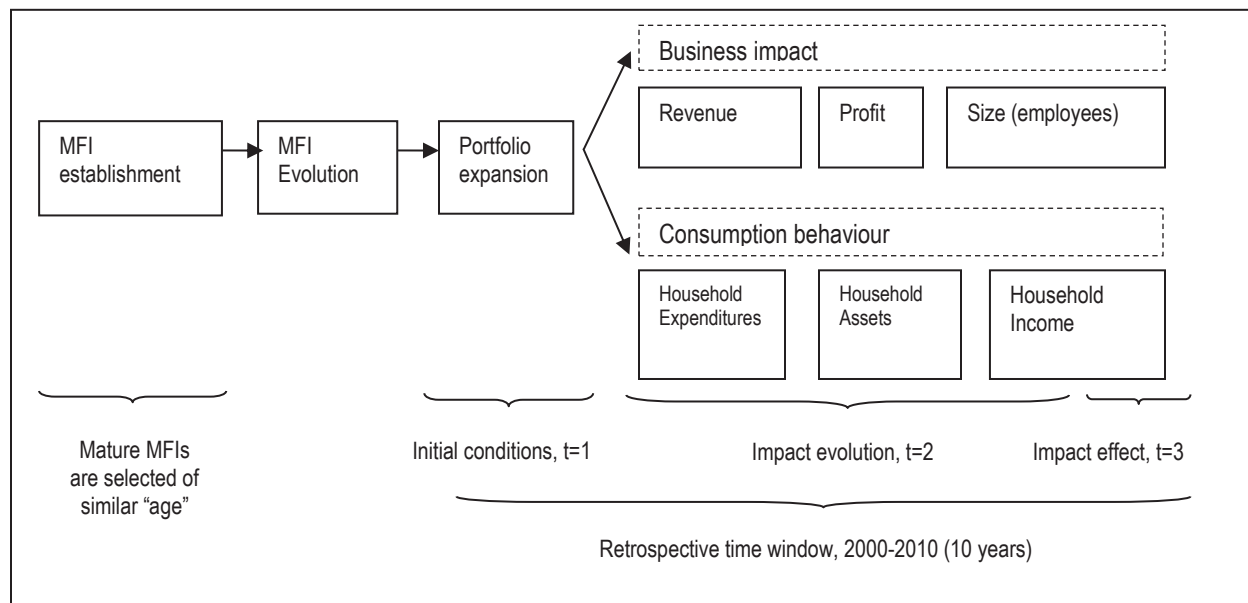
MFI establishment

MFI Evolution

Portfolio expansion

Business impact

Revenue

Profit

Size (employees)

Consumption behaviour

Household Expenditures

Household Assets

Household Income

Mature MFIs are selected of similar "age"

Initial conditions, t=1

Impact evolution, t=2

Impact effect, t=3

Retrospective time window, 2000-2010 (10 years)